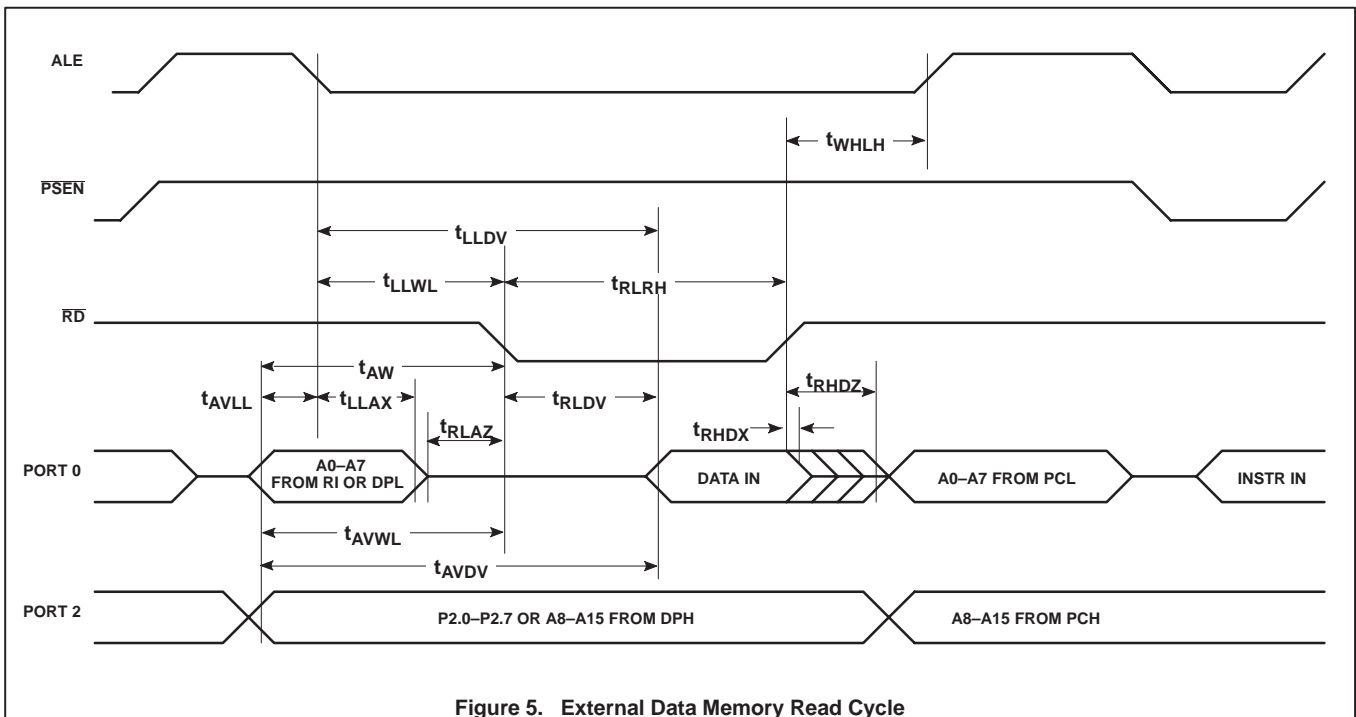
ALE

$t_{WHLH}$

$\overline{PSEN}$

$t_{LLDV}$

$t_{LLWL}$

$t_{RLRH}$

$\overline{RD}$

$t_{AW}$

$t_{AVLL}$

$t_{LLAX}$

$t_{RLDV}$

$t_{RHDZ}$

$t_{RLAZ}$

$t_{RHDX}$

PORT 0

A0–A7 FROM RI OR DPL

DATA IN

A0–A7 FROM PCL

INSTR IN

$t_{AVWL}$

$t_{AVDV}$

PORT 2

P2.0–P2.7 OR A8–A15 FROM DPH

A8–A15 FROM PCH

Figure 5. External Data Memory Read Cycle